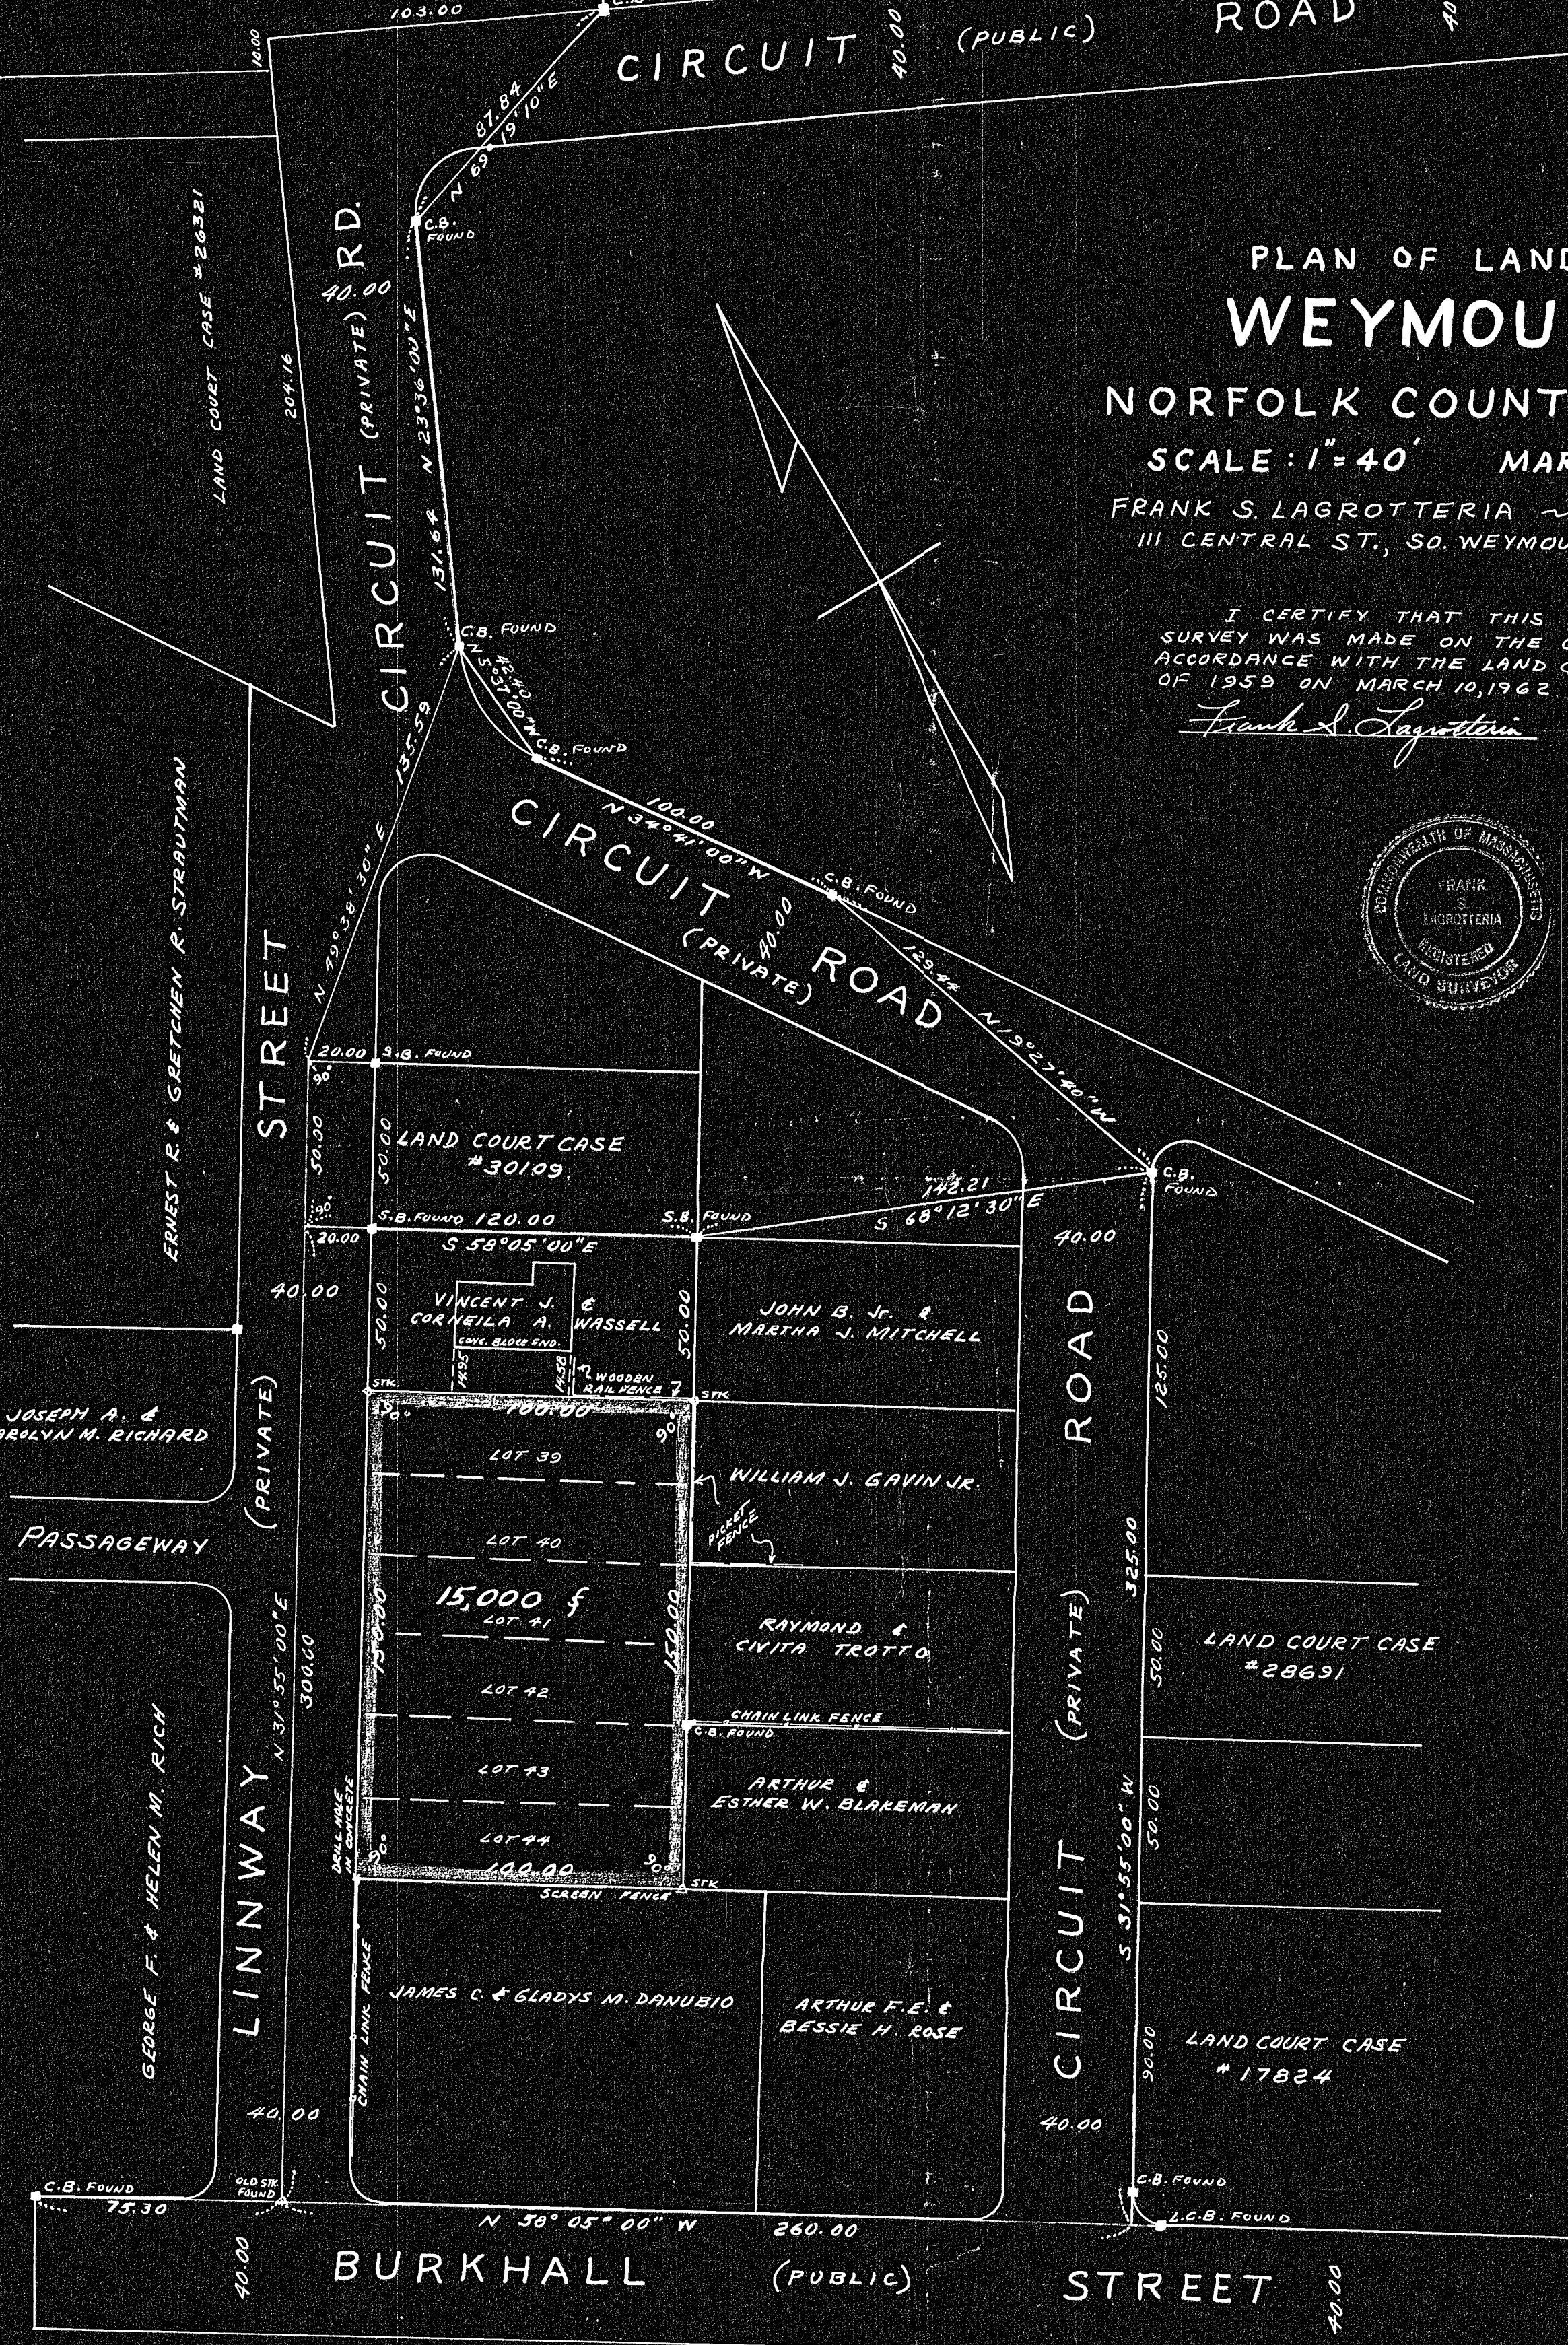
103.00

CIRCUIT (PUBLIC) ROAD

40.00

10.00

87.84
N 69° 19' 10" E

C.B. FOUND

PLAN OF LAND
WEYMOU
NORFOLK COUNT
SCALE: 1" = 40' MAR
FRANK S. LAGROTTERIA ~
111 CENTRAL ST., SO. WEYMOU

I CERTIFY THAT THIS
SURVEY WAS MADE ON THE G
ACCORDANCE WITH THE LAND C
OF 1959 ON MARCH 10, 1962

Frank S. Lagrotteria

COMMONWEALTH OF MASSACHUSETTS
FRANK S. LAGROTTERIA
REGISTERED
LAND SURVEYOR

LAND COURT CASE #26321
204.16

CIRCUIT (PRIVATE) RD.
40.00
N 23° 36' 00" E
131.64

C.B. FOUND
N 50° 57' 00" W
42.40
C.B. FOUND

135.59
N 49° 38' 30" E

CIRCUIT (PRIVATE) ROAD
40.00
N 34° 41' 00" W
100.00
C.B. FOUND
129.44
N 19° 27' 40" W

ERNEST R. & GRETCHEN R. STRAUTMAN

STREET

20.00 S.B. FOUND
90°
50.00
50.00
LAND COURT CASE #30109

142.21
S 68° 12' 30" E
C.B. FOUND

90°
S.B. FOUND 120.00
S.B. FOUND
20.00
S 58° 05' 00" E
40.00
40.00

VINCENT J. & CORNEILA A. WASSELL
CONC. BLOCK FND.
14.95
14.58
WOODEN RAIL FENCE
50.00
50.00

JOHN B. Jr. & MARTHA J. MITCHELL

ROAD

JOSEPH A. & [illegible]AROLYN M. RICHARD

STK.
STK.
90°
100.00
90°
LOT 39
WILLIAM J. GAVIN JR.
LOT 40
PICKET FENCE
15,000 ♯
LOT 41
150.00
150.00
RAYMOND & CIVITA TROTTO
LOT 42
CHAIN LINK FENCE
C.B. FOUND
LOT 43
ARTHUR & ESTHER W. BLAKEMAN
LOT 44
DRILL HOLE IN CONCRETE
90°
100.00
90°
STK.
SCREEN FENCE

125.00
LAND COURT CASE #28691
325.00
50.00
50.00
S 31° 55' 00" W

PASSAGEWAY

(PRIVATE)

LINNWAY
N 31° 55' 00" E
300.00

GEORGE F. & HELEN M. RICH

CHAIN LINK FENCE
JAMES C. & GLADYS M. DANUBIO
ARTHUR F.E. & BESSIE H. ROSE

CIRCUIT (PRIVATE)

LAND COURT CASE #17824
90.00
40.00

40.00

C.B. FOUND
75.30
OLD STK. FOUND
N 58° 05' 00" W
260.00
C.B. FOUND
L.C.B. FOUND

40.00
BURKHALL (PUBLIC) STREET
40.00